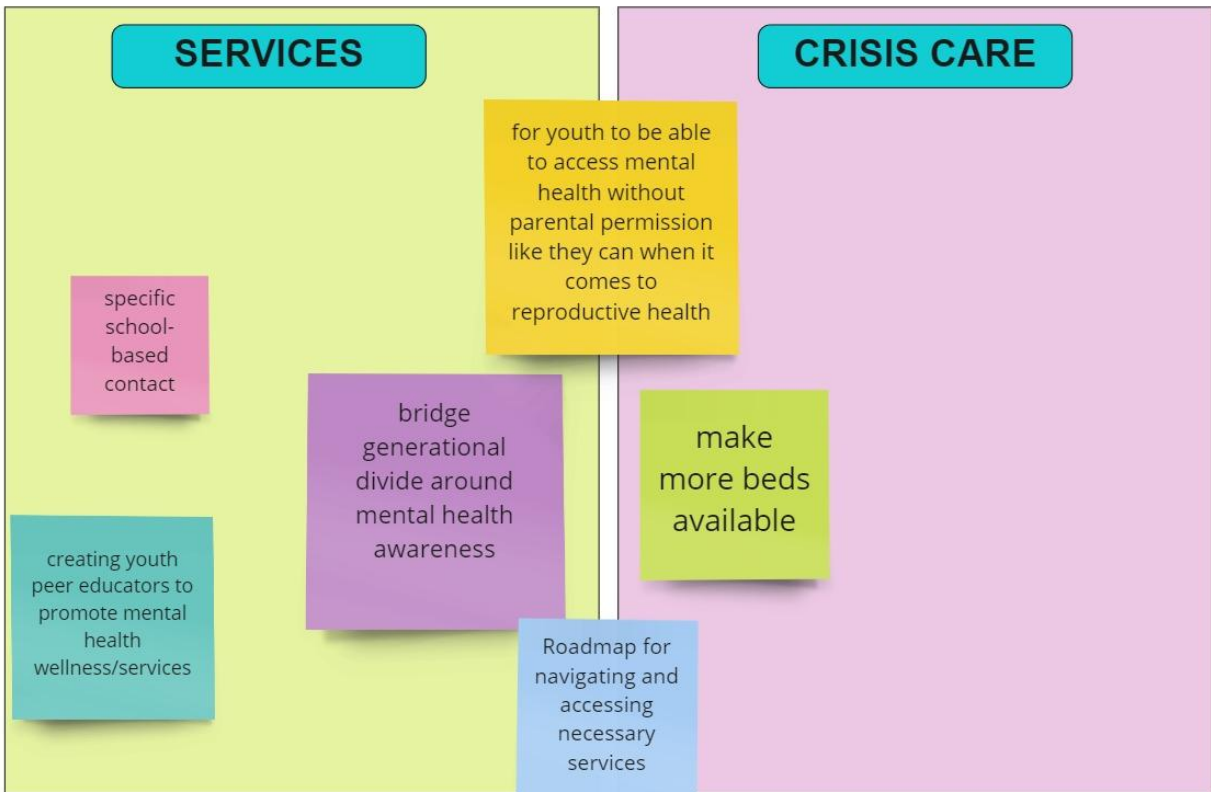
SERVICES

CRISIS CARE

for youth to be able to access mental health without parental permission like they can when it comes to reproductive health

specific school-based contact

bridge generational divide around mental health awareness

make more beds available

creating youth peer educators to promote mental health wellness/services

Roadmap for navigating and accessing necessary services